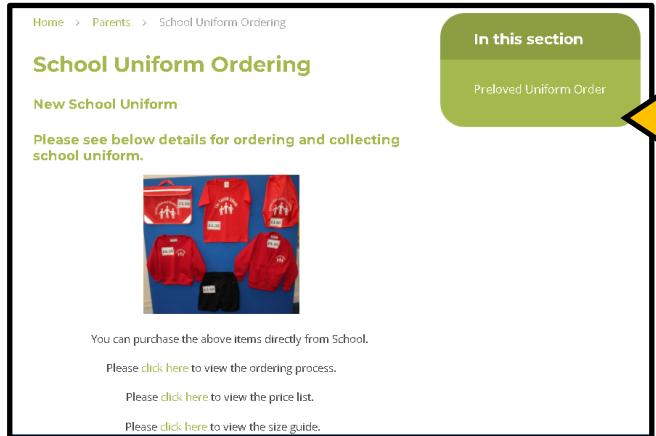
Home > Parents > School Uniform Ordering

School Uniform Ordering

New School Uniform

Please see below details for ordering and collecting school uniform.

You can purchase the above items directly from School.

Please click here to view the ordering process.

Please click here to view the price list.

Please click here to view the size guide.

In this section

Preloved Uniform Order